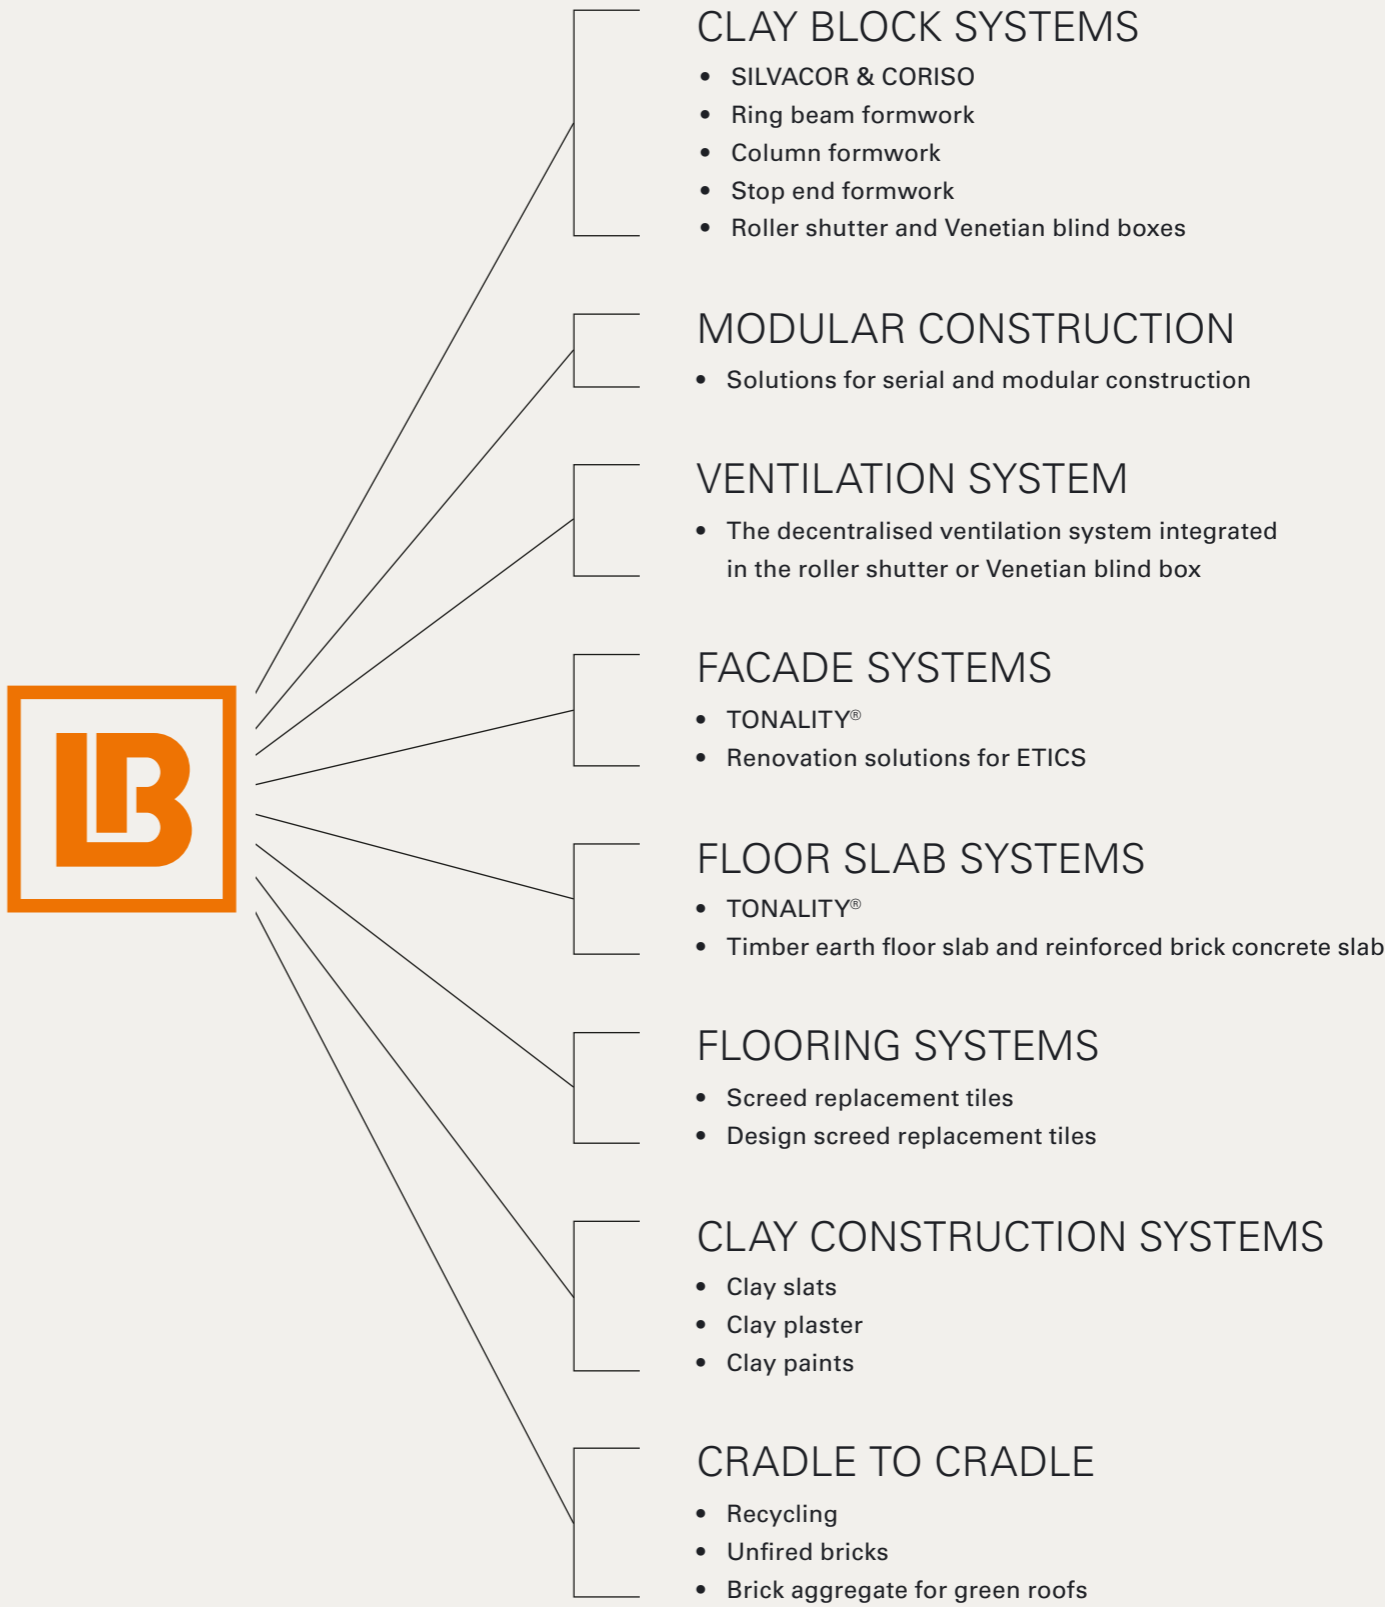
LB

CLAY BLOCK SYSTEMS
- SILVACOR & CORISO
- Ring beam formwork
- Column formwork
- Stop end formwork
- Roller shutter and Venetian blind boxes

MODULAR CONSTRUCTION
- Solutions for serial and modular construction

VENTILATION SYSTEM
- The decentralised ventilation system integrated in the roller shutter or Venetian blind box

FACADE SYSTEMS
- TONALITY®
- Renovation solutions for ETICS

FLOOR SLAB SYSTEMS
- TONALITY®
- Timber earth floor slab and reinforced brick concrete slab

FLOORING SYSTEMS
- Screed replacement tiles
- Design screed replacement tiles

CLAY CONSTRUCTION SYSTEMS
- Clay slats
- Clay plaster
- Clay paints

CRADLE TO CRADLE
- Recycling
- Unfired bricks
- Brick aggregate for green roofs